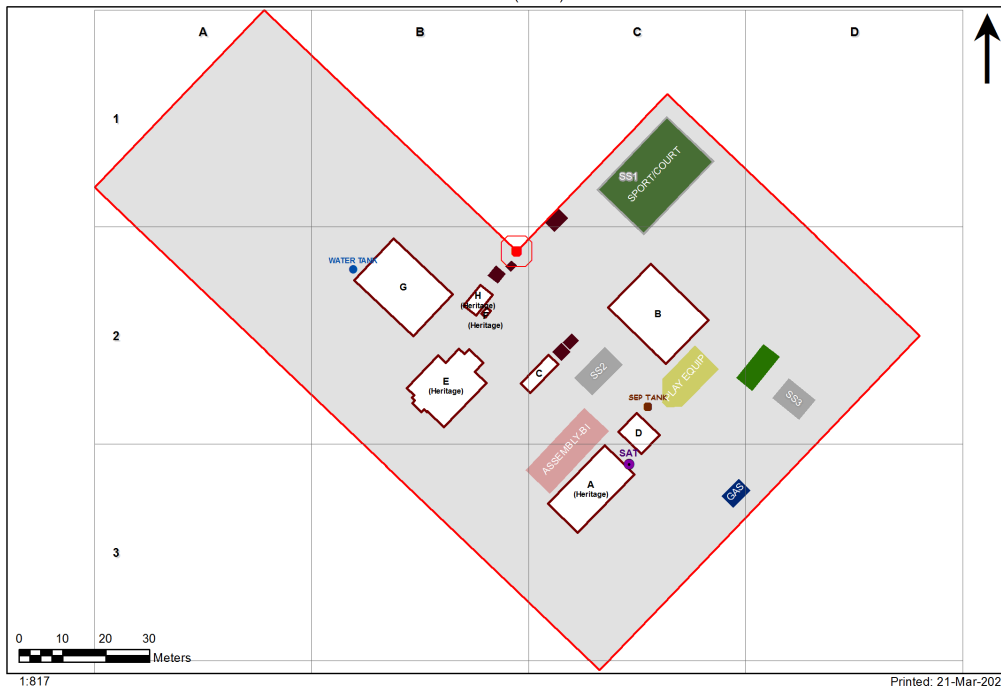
A B C D

1

2

3

SS1 SPORT/COURT

WATER TANK

G

H (Heritage)

F (Heritage)

B

E (Heritage)

C

SS2

PLAY EQUIP

SS3

SEP TANK

D

ASSEMBLY-B1

SAT

A (Heritage)

GAS

0 10 20 30

Meters

1:817

Printed: 21-Mar-202